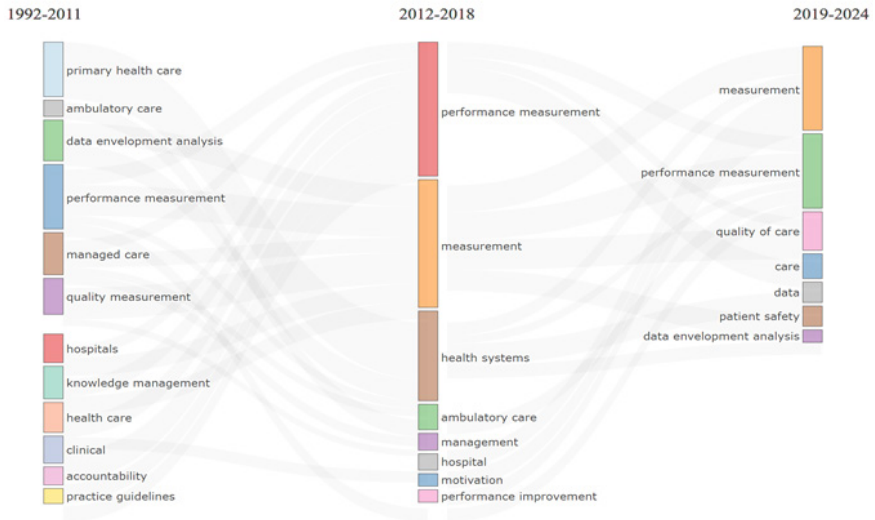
1992-2011

primary health care
ambulatory care
data envelopment analysis
performance measurement
managed care
quality measurement
hospitals
knowledge management
health care
clinical
accountability
practice guidelines

2012-2018

performance measurement
measurement
health systems
ambulatory care
management
hospital
motivation
performance improvement

2019-2024

measurement
performance measurement
quality of care
care
data
patient safety
data envelopment analysis